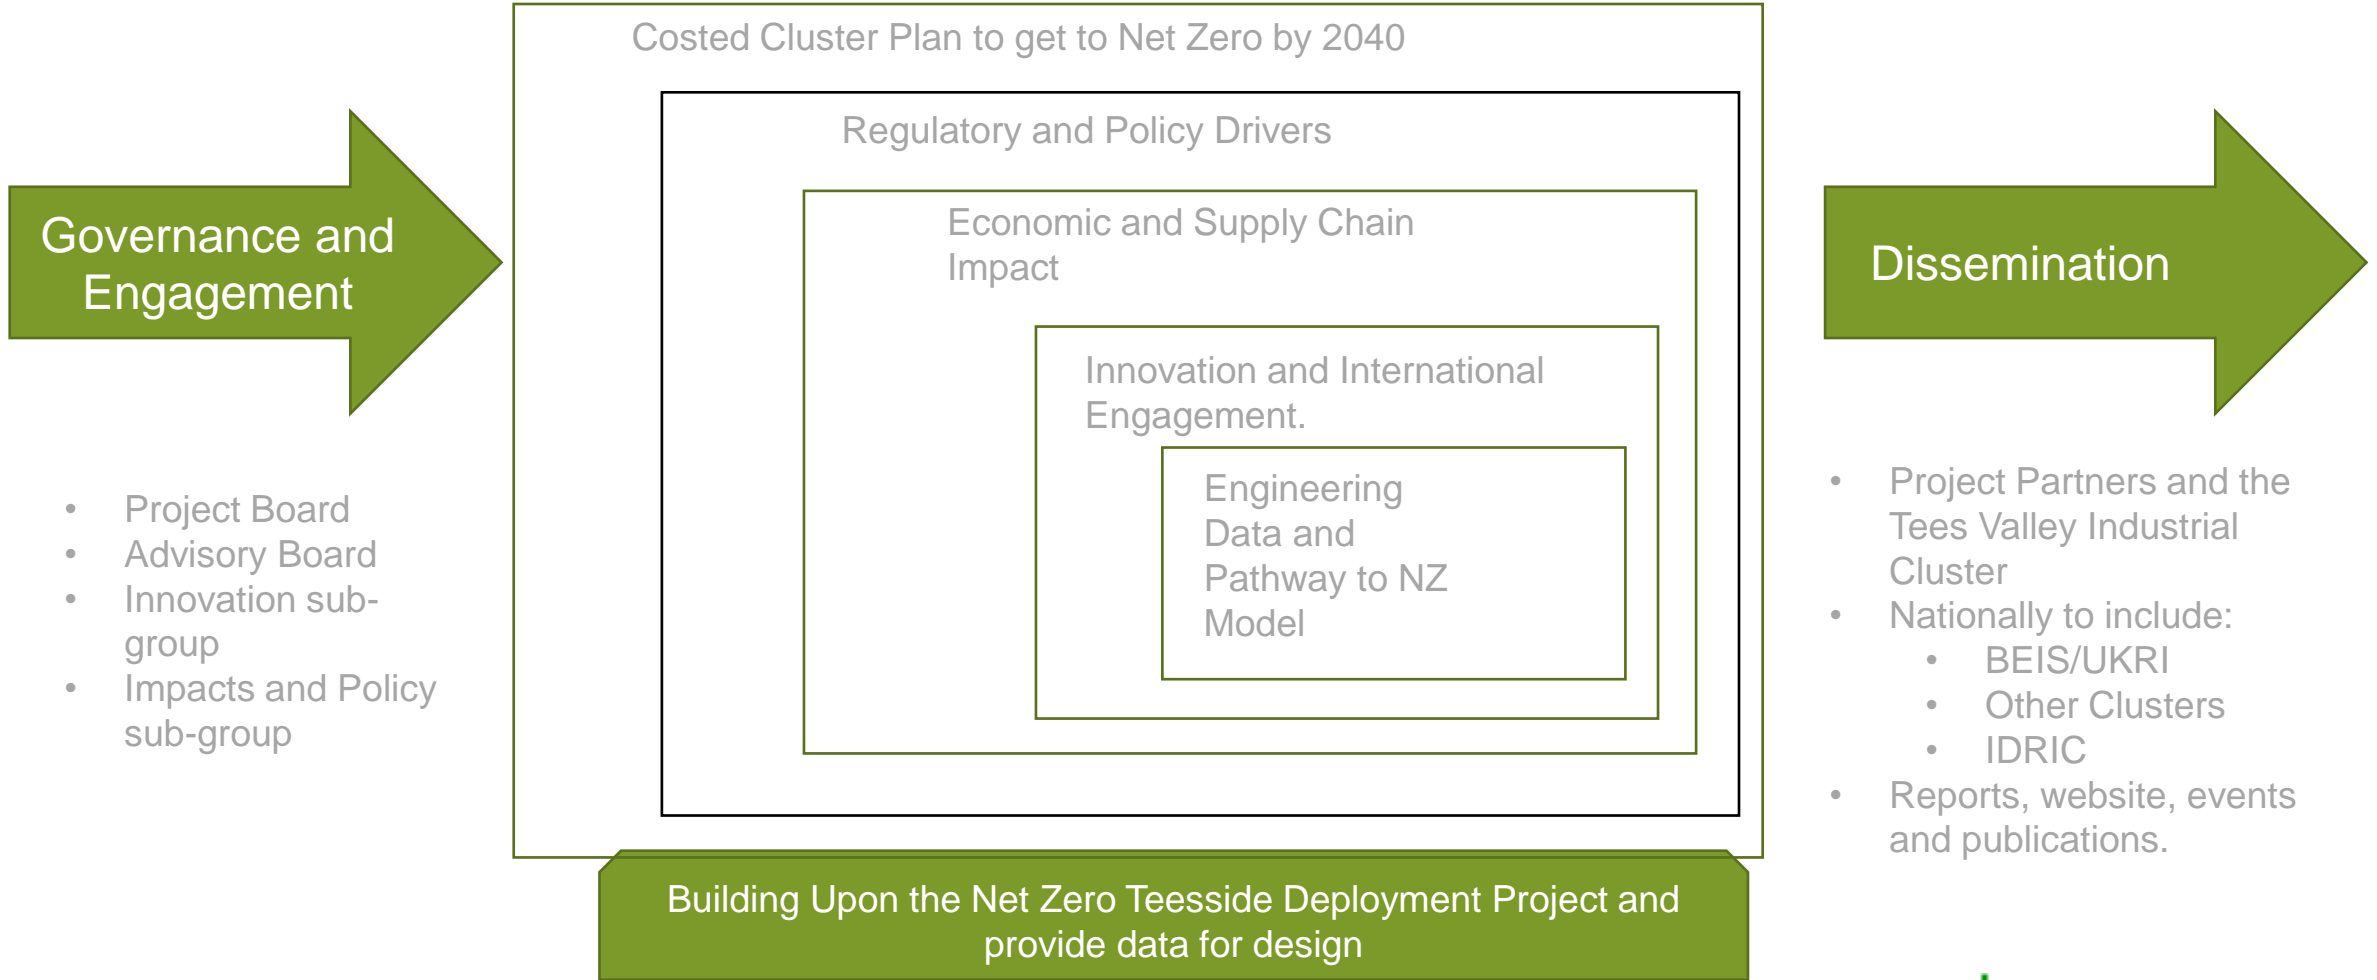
Governance and Engagement

- Project Board
- Advisory Board
- Innovation sub-group
- Impacts and Policy sub-group

Costed Cluster Plan to get to Net Zero by 2040

Regulatory and Policy Drivers

Economic and Supply Chain Impact

Innovation and International Engagement.

Engineering Data and Pathway to NZ Model

Building Upon the Net Zero Teesside Deployment Project and provide data for design

Dissemination

- Project Partners and the Tees Valley Industrial Cluster
- Nationally to include:
  - BEIS/UKRI
  - Other Clusters
  - IDRIC
- Reports, website, events and publications.